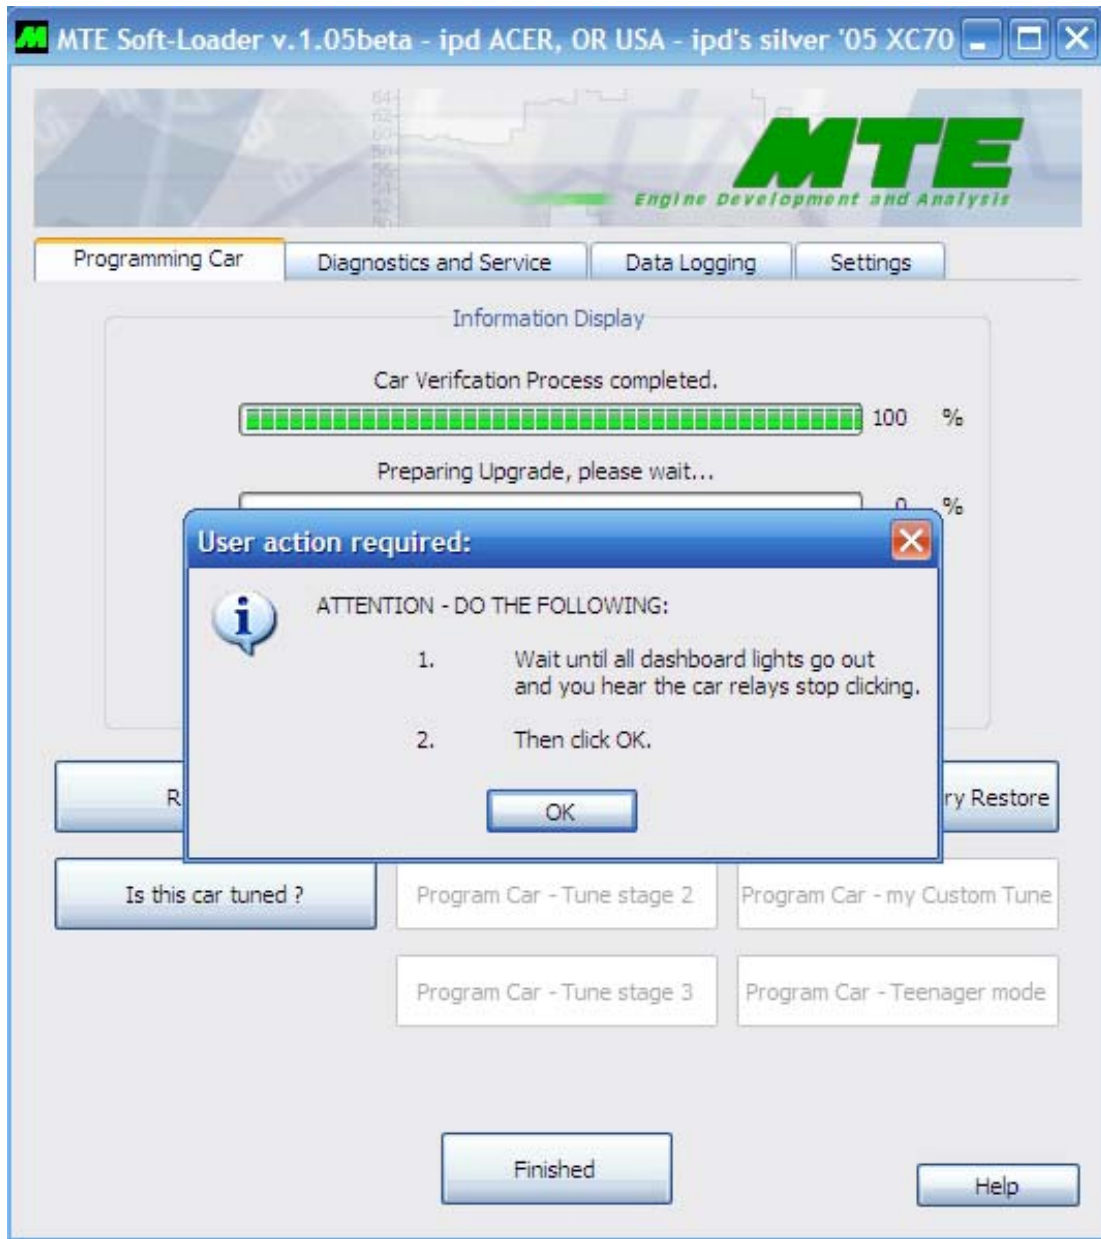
MTE Soft-Loader v.1.05beta - ipd ACER, OR USA - ipd's silver '05 XC70

MTE
Engine Development and Analysis

Programming Car | Diagnostics and Service | Data Logging | Settings

Information Display

Car Verifcation Process completed.

100 %

Preparing Upgrade, please wait...

0 %

User action required:

ATTENTION - DO THE FOLLOWING:

1. Wait until all dashboard lights go out and you hear the car relays stop clicking.

2. Then click OK.

OK

R

ry Restore

Is this car tuned ?

Program Car - Tune stage 2

Program Car - my Custom Tune

Program Car - Tune stage 3

Program Car - Teenager mode

Finished

Help